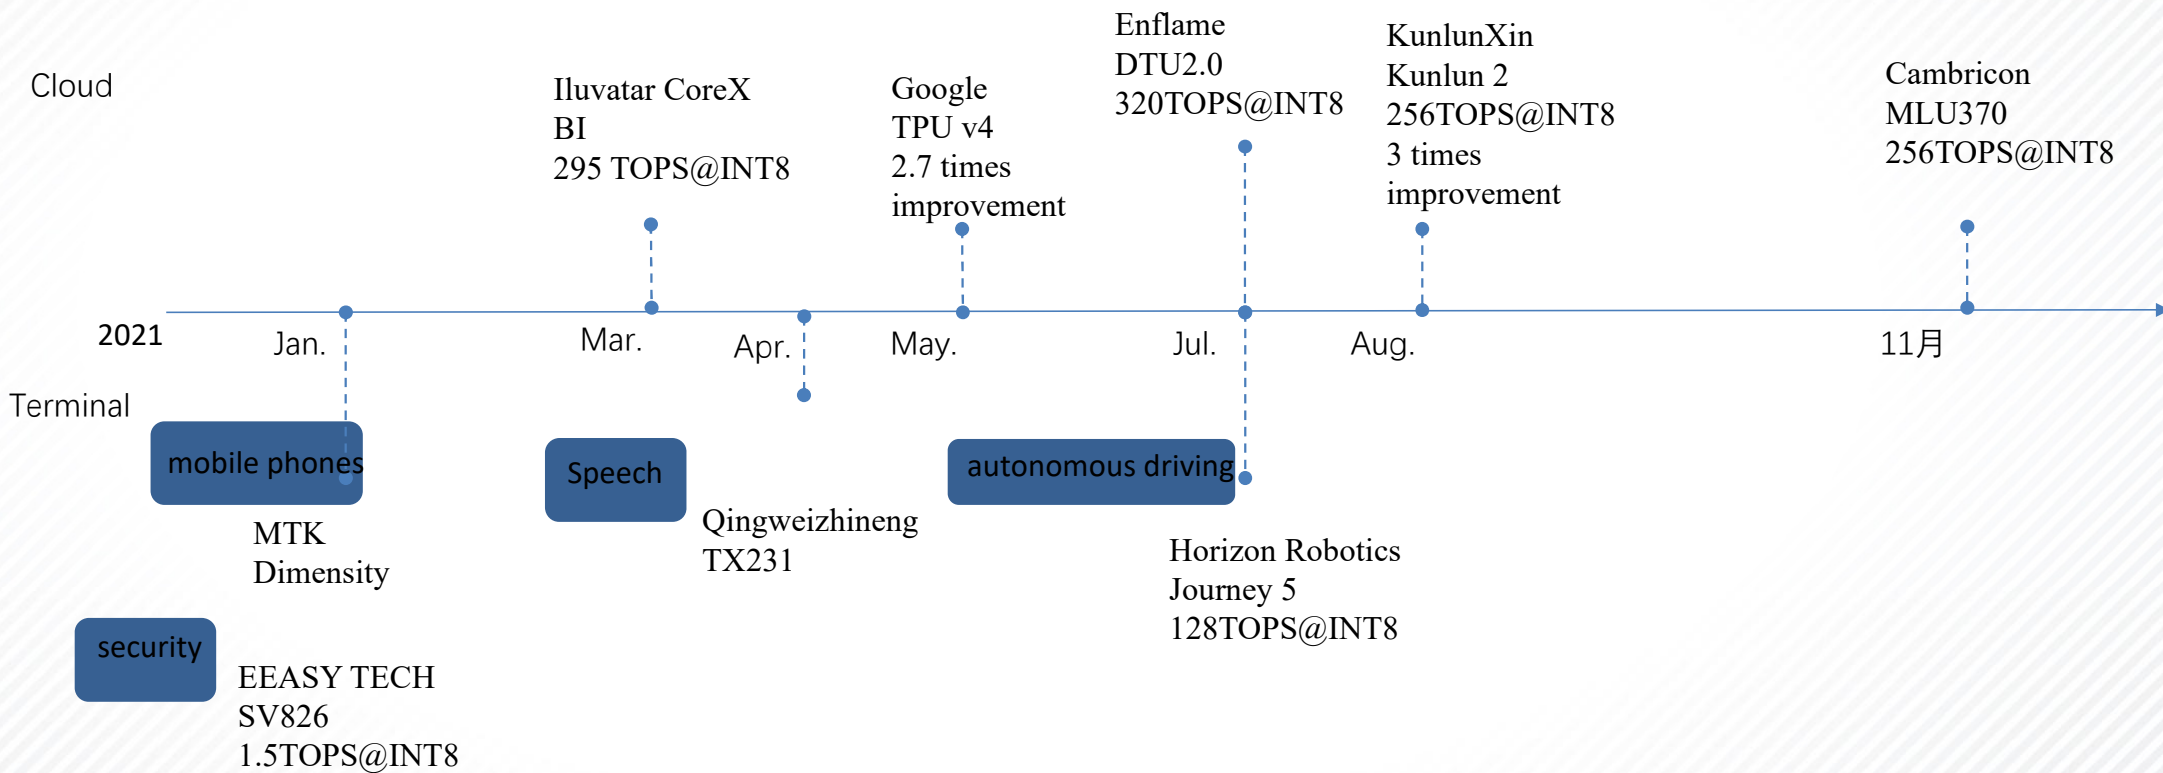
Cloud

Iluvatar CoreX
BI
295 TOPS@INT8

Google
TPU v4
2.7 times
improvement

Enflame
DTU2.0
320TOPS@INT8

KunlunXin
Kunlun 2
256TOPS@INT8
3 times
improvement

Cambricon
MLU370
256TOPS@INT8

2021

Jan.

Mar.

Apr.

May.

Jul.

Aug.

11月

Terminal

mobile phones

MTK
Dimensity

Speech

Qingweizhineng
TX231

autonomous driving

Horizon Robotics
Journey 5
128TOPS@INT8

security

EEASY TECH
SV826
1.5TOPS@INT8